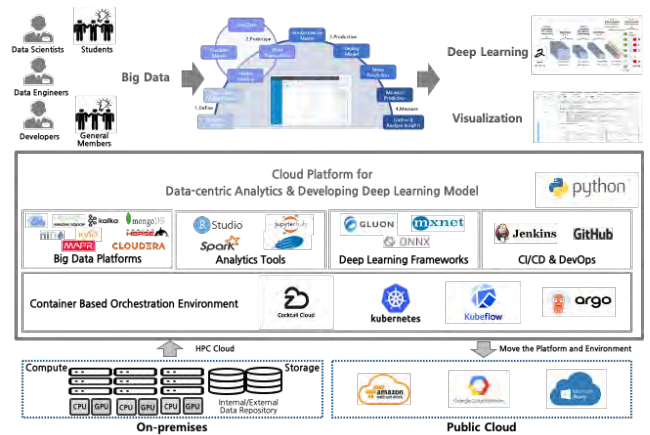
Data Scientists

Students

Data Engineers

Developers

General Members

Big Data

1.Define

2.Prototype

3.Production

4.Measure

Deep Learning

Visualization

Cloud Platform for
Data-centric Analytics & Developing Deep Learning Model

python

kafka

mongoDB

MAPR

CLOUDERA

Big Data Platforms

Studio

jupyterhub

Spark

Analytics Tools

GLUON

mxnet

ONNX

Deep Learning Frameworks

Jenkins

GitHub

CI/CD & DevOps

Container Based Orchestration Environment

Cocktail Cloud

kubernetes

Kubeflow

argo

HPC Cloud

Move the Platform and Environment

Compute

Storage

CPU GPU

CPU GPU

CPU GPU

Internal/External Data Repository

On-premises

amazon web services

Google Cloud Platform

Microsoft Azure

Public Cloud